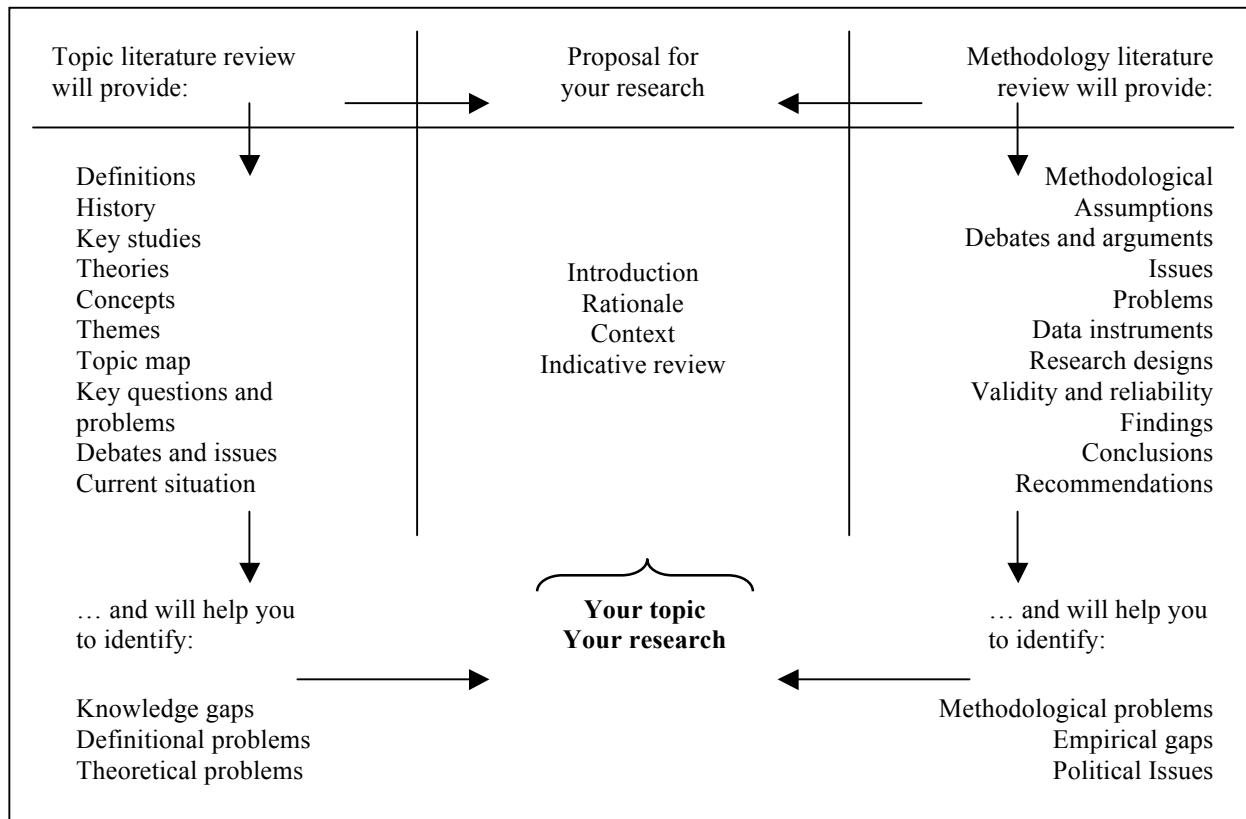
Topic literature review will provide:

Proposal for your research

Methodology literature review will provide:

Definitions
History
Key studies
Theories
Concepts
Themes
Topic map
Key questions and problems
Debates and issues
Current situation

Introduction
Rationale
Context
Indicative review

Methodological Assumptions
Debates and arguments
Issues
Problems
Data instruments
Research designs
Validity and reliability
Findings
Conclusions
Recommendations

… and will help you to identify:

Knowledge gaps
Definitional problems
Theoretical problems

**Your topic**
**Your research**

… and will help you to identify:

Methodological problems
Empirical gaps
Political Issues